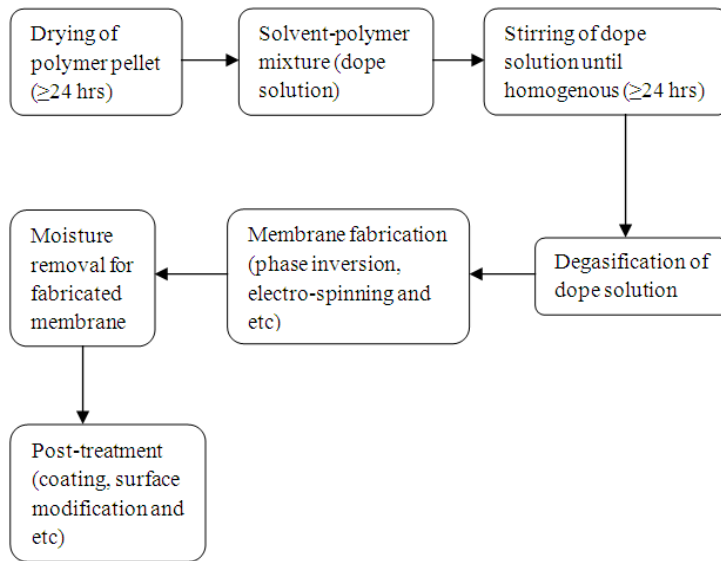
Drying of polymer pellet ($\geq$24 hrs)

Solvent-polymer mixture (dope solution)

Stirring of dope solution until homogenous ($\geq$24 hrs)

Degasification of dope solution

Membrane fabrication (phase inversion, electro-spinning and etc)

Moisture removal for fabricated membrane

Post-treatment (coating, surface modification and etc)